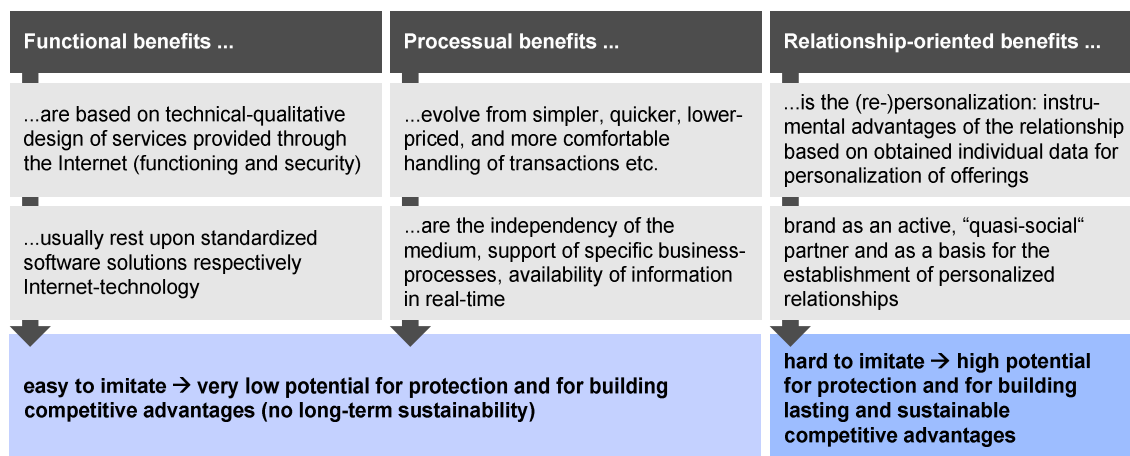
Functional benefits ...

...are based on technical-qualitative design of services provided through the Internet (functioning and security)

...usually rest upon standardized software solutions respectively Internet-technology

Processual benefits ...

...evolve from simpler, quicker, lower-priced, and more comfortable handling of transactions etc.

...are the independency of the medium, support of specific business-processes, availability of information in real-time

Relationship-oriented benefits ...

...is the (re-)personalization: instrumental advantages of the relationship based on obtained individual data for personalization of offerings

brand as an active, “quasi-social“ partner and as a basis for the establishment of personalized relationships

easy to imitate → very low potential for protection and for building competitive advantages (no long-term sustainability)

hard to imitate → high potential for protection and for building lasting and sustainable competitive advantages